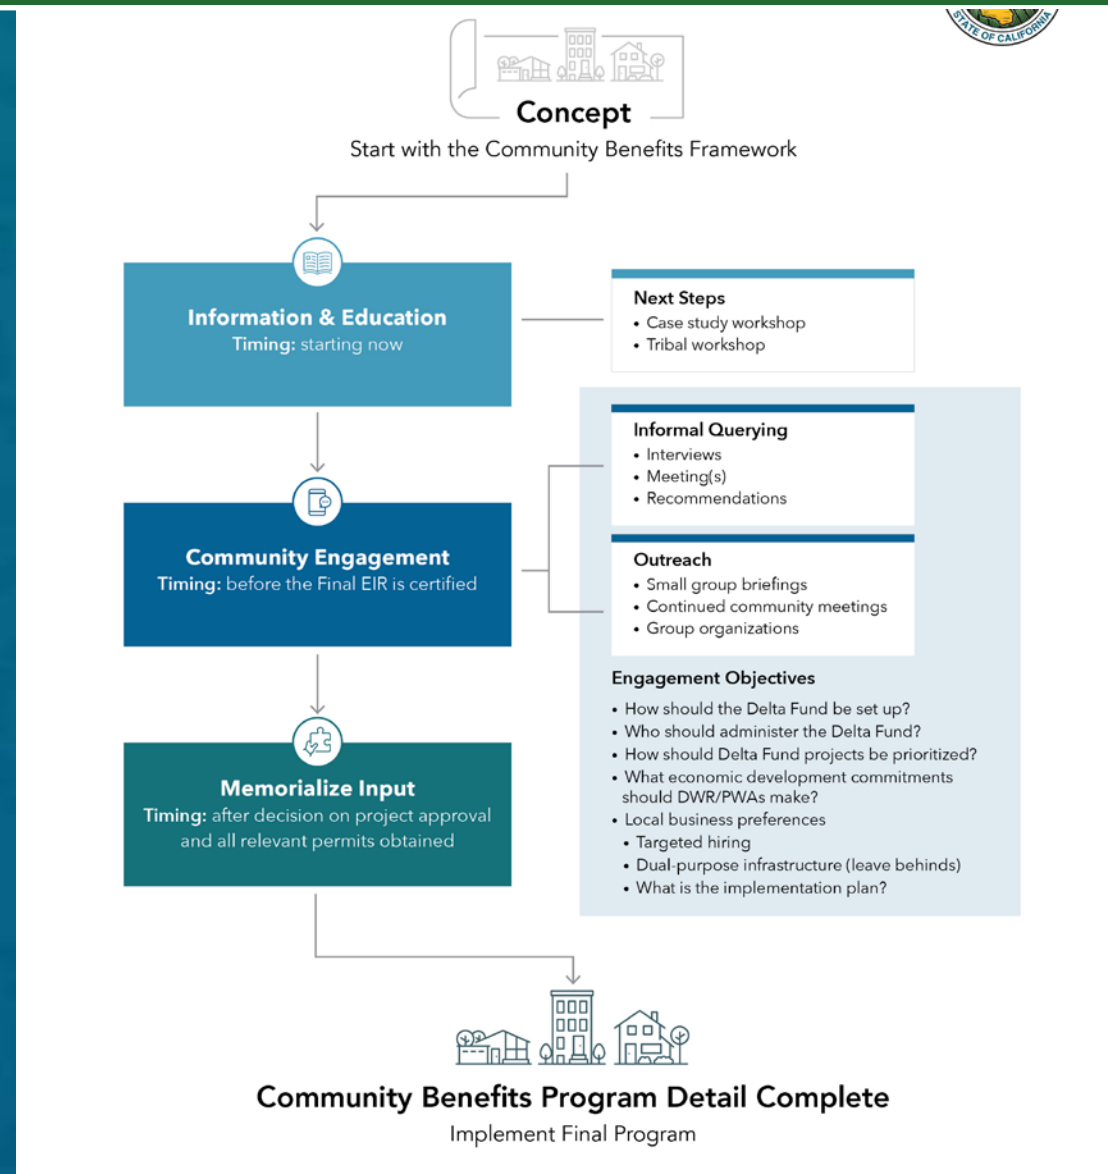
STATE OF CALIFORNIA

Concept
Start with the Community Benefits Framework

Information & Education
Timing: starting now

Next Steps
• Case study workshop
• Tribal workshop

Community Engagement
Timing: before the Final EIR is certified

Informal Querying
• Interviews
• Meeting(s)
• Recommendations

Outreach
• Small group briefings
• Continued community meetings
• Group organizations

Engagement Objectives
• How should the Delta Fund be set up?
• Who should administer the Delta Fund?
• How should Delta Fund projects be prioritized?
• What economic development commitments should DWR/PWAs make?
• Local business preferences
• Targeted hiring
• Dual-purpose infrastructure (leave behinds)
• What is the implementation plan?

Memorialize Input
Timing: after decision on project approval and all relevant permits obtained

Community Benefits Program Detail Complete
Implement Final Program